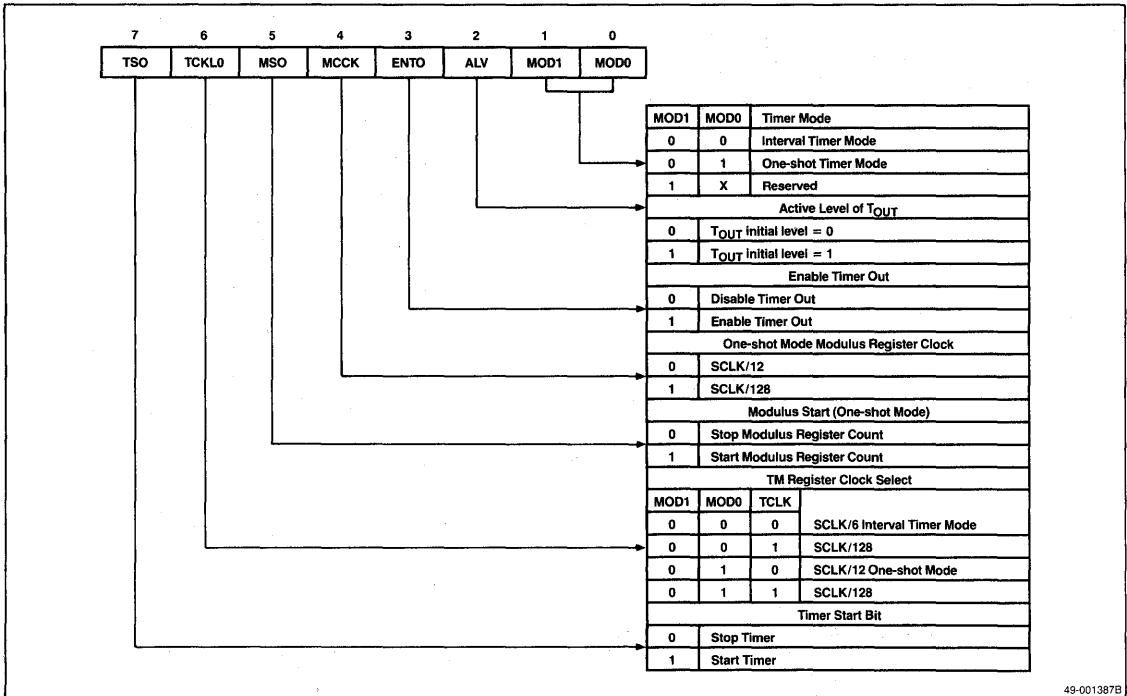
| 7 | 6 | 5 | 4 | 3 | 2 | 1 | 0 |
|---|---|---|---|---|---|---|---|
| TSO | TCKL0 | MSO | MCCK | ENTO | ALV | MOD1 | MOD0 |

| MOD1 | MOD0 | Timer Mode |
|---|---|---|
| 0 | 0 | Interval Timer Mode |
| 0 | 1 | One-shot Timer Mode |
| 1 | X | Reserved |

Active Level of $T_{OUT}$

| | |
|---|---|
| 0 | $T_{OUT}$ initial level = 0 |
| 1 | $T_{OUT}$ initial level = 1 |

Enable Timer Out

| | |
|---|---|
| 0 | Disable Timer Out |
| 1 | Enable Timer Out |

One-shot Mode Modulus Register Clock

| | |
|---|---|
| 0 | SCLK/12 |
| 1 | SCLK/128 |

Modulus Start (One-shot Mode)

| | |
|---|---|
| 0 | Stop Modulus Register Count |
| 1 | Start Modulus Register Count |

TM Register Clock Select

| MOD1 | MOD0 | TCLK | |
|---|---|---|---|
| 0 | 0 | 0 | SCLK/6 Interval Timer Mode |
| 0 | 0 | 1 | SCLK/128 |
| 0 | 1 | 0 | SCLK/12 One-shot Mode |
| 0 | 1 | 1 | SCLK/128 |

Timer Start Bit

| | |
|---|---|
| 0 | Stop Timer |
| 1 | Start Timer |

49-001387B